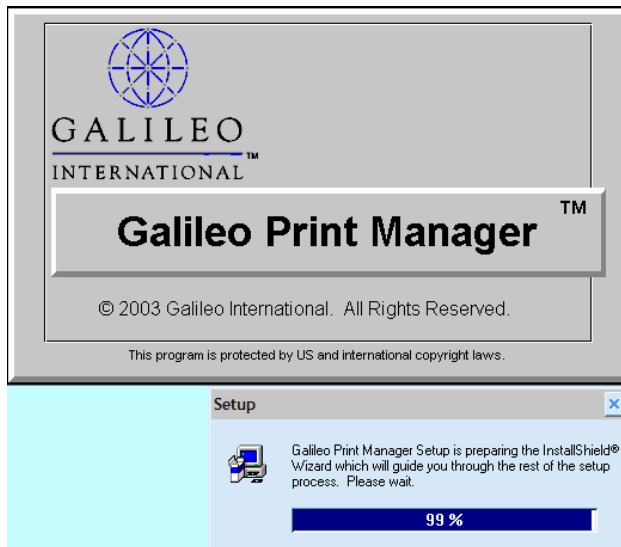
GALILEO
INTERNATIONAL™

Galileo Print Manager ™

© 2003 Galileo International. All Rights Reserved.

This program is protected by US and international copyright laws.

Setup

Galileo Print Manager Setup is preparing the InstallShield® Wizard which will guide you through the rest of the setup process. Please wait.

99 %